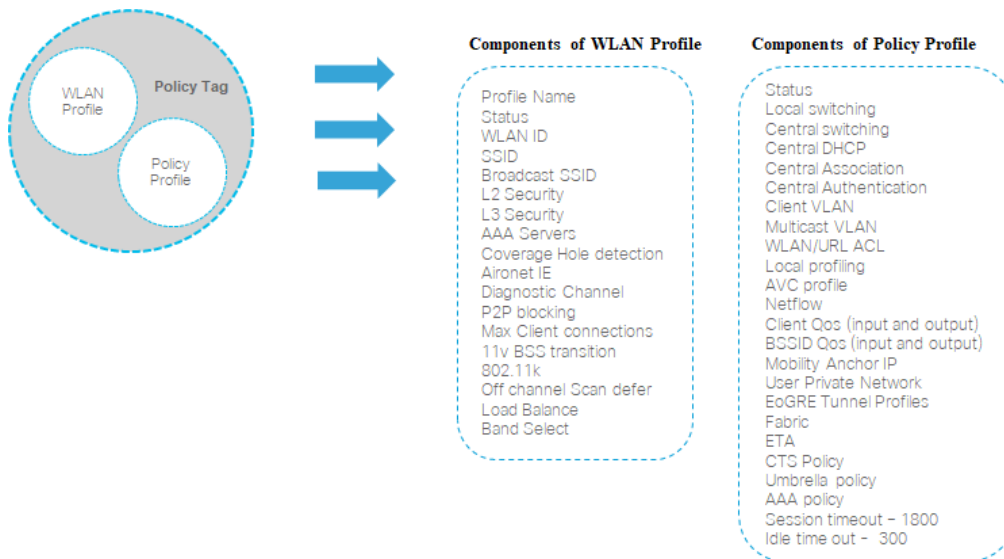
WLAN Profile

Policy Tag

Policy Profile

Components of WLAN Profile

Profile Name
Status
WLAN ID
SSID
Broadcast SSID
L2 Security
L3 Security
AAA Servers
Coverage Hole detection
Aironet IE
Diagnostic Channel
P2P blocking
Max Client connections
11v BSS transition
802.11k
Off channel Scan defer
Load Balance
Band Select

Components of Policy Profile

Status
Local switching
Central switching
Central DHCP
Central Association
Central Authentication
Client VLAN
Multicast VLAN
WLAN/URL ACL
Local profiling
AVC profile
Netflow
Client Qos (input and output)
BSSID Qos (input and output)
Mobility Anchor IP
User Private Network
EoGRE Tunnel Profiles
Fabric
ETA
CTS Policy
Umbrella policy
AAA policy
Session timeout - 1800
Idle time out - 300